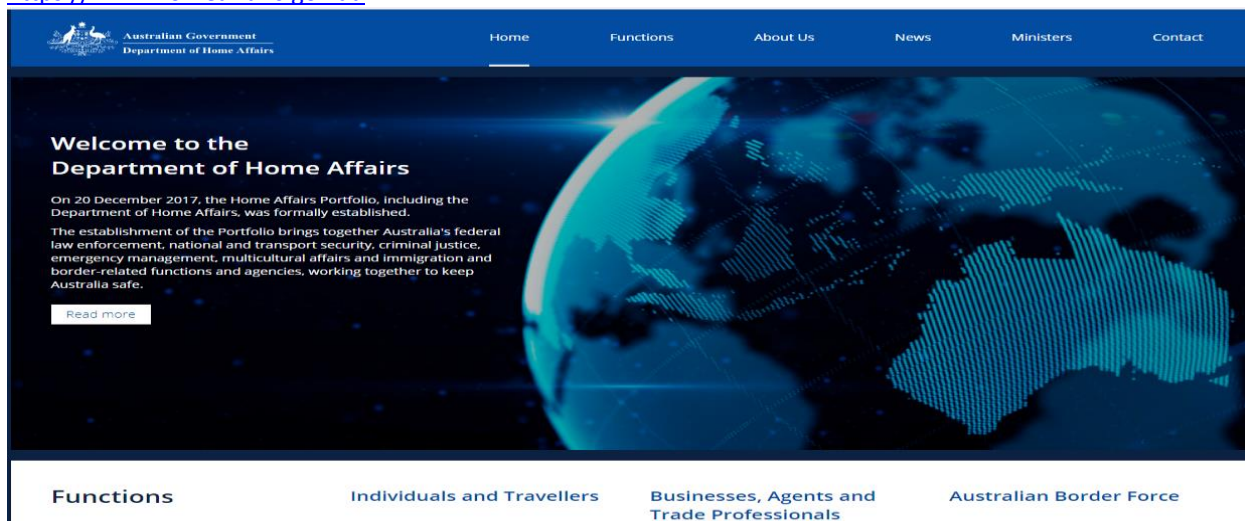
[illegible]

Australian Government
Department of Home Affairs

Home Functions About Us News Ministers Contact

Welcome to the
Department of Home Affairs

On 20 December 2017, the Home Affairs Portfolio, including the Department of Home Affairs, was formally established.

The establishment of the Portfolio brings together Australia's federal law enforcement, national and transport security, criminal justice, emergency management, multicultural affairs and immigration and border-related functions and agencies, working together to keep Australia safe.

Read more

Functions

Individuals and Travellers

Businesses, Agents and Trade Professionals

Australian Border Force